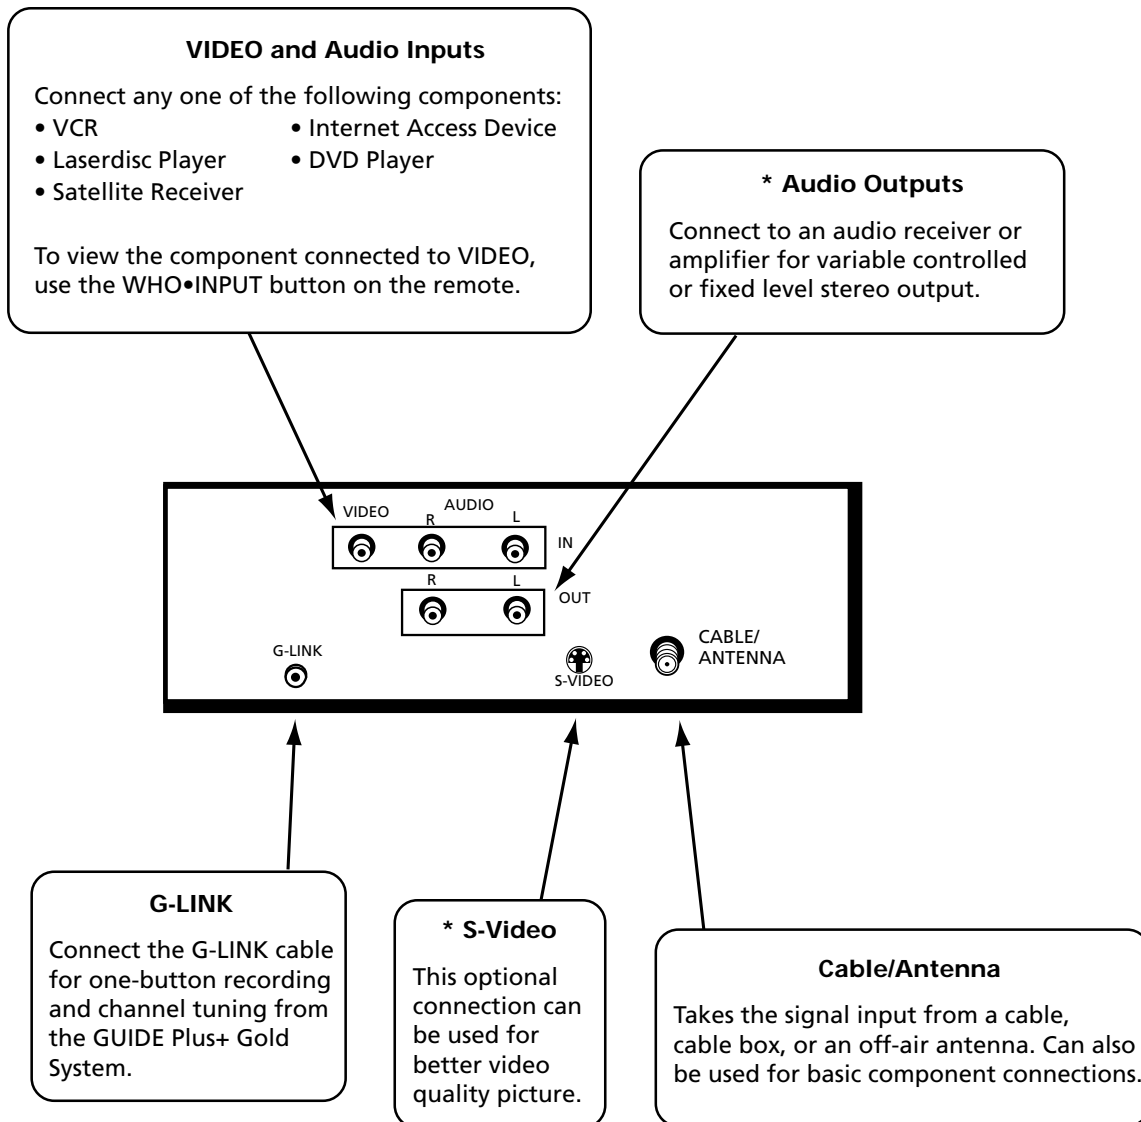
**VIDEO and Audio Inputs**

Connect any one of the following components:
• VCR
• Internet Access Device
• Laserdisc Player
• DVD Player
• Satellite Receiver

To view the component connected to VIDEO, use the WHO•INPUT button on the remote.

**\* Audio Outputs**

Connect to an audio receiver or amplifier for variable controlled or fixed level stereo output.

VIDEO AUDIO R L IN
R L OUT
G-LINK
S-VIDEO
CABLE/ ANTENNA

**G-LINK**

Connect the G-LINK cable for one-button recording and channel tuning from the GUIDE Plus+ Gold System.

**\* S-Video**

This optional connection can be used for better video quality picture.

**Cable/Antenna**

Takes the signal input from a cable, cable box, or an off-air antenna. Can also be used for basic component connections.